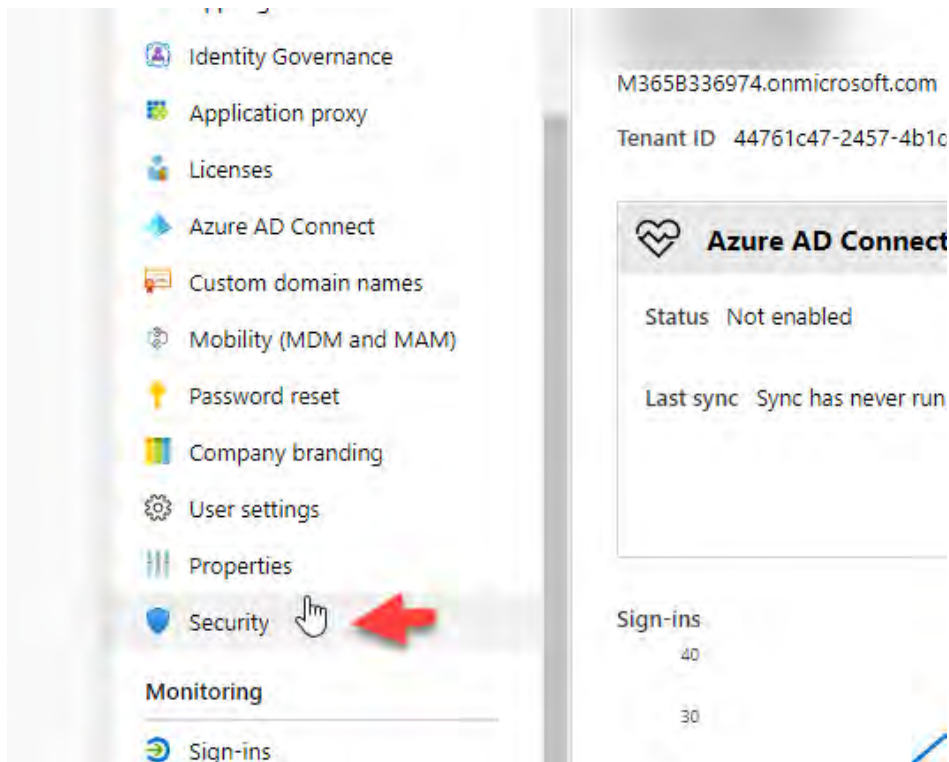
Identity Governance
Application proxy
Licenses
Azure AD Connect
Custom domain names
Mobility (MDM and MAM)
Password reset
Company branding
User settings
Properties
Security

Monitoring

Sign-ins

M365B336974.onmicrosoft.com

Tenant ID 44761c47-2457-4b1c

Azure AD Connect

Status Not enabled

Last sync Sync has never run

Sign-ins

40

30